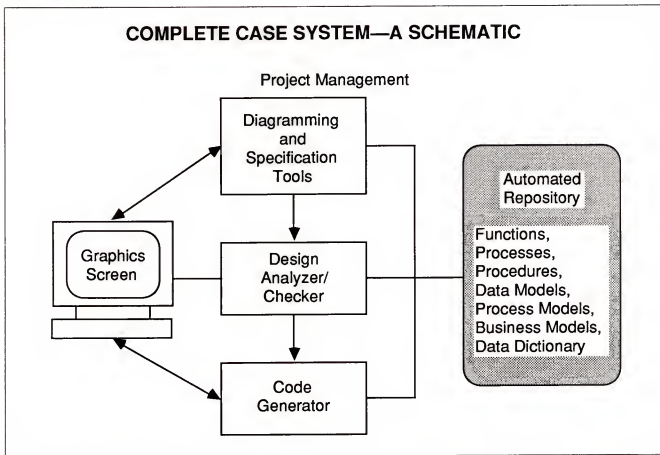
COMPLETE CASE SYSTEM—A SCHEMATIC

Project Management

Diagramming and Specification Tools

Graphics Screen

Design Analyzer/ Checker

Code Generator

Automated Repository

Functions, Processes, Procedures, Data Models, Process Models, Business Models, Data Dictionary